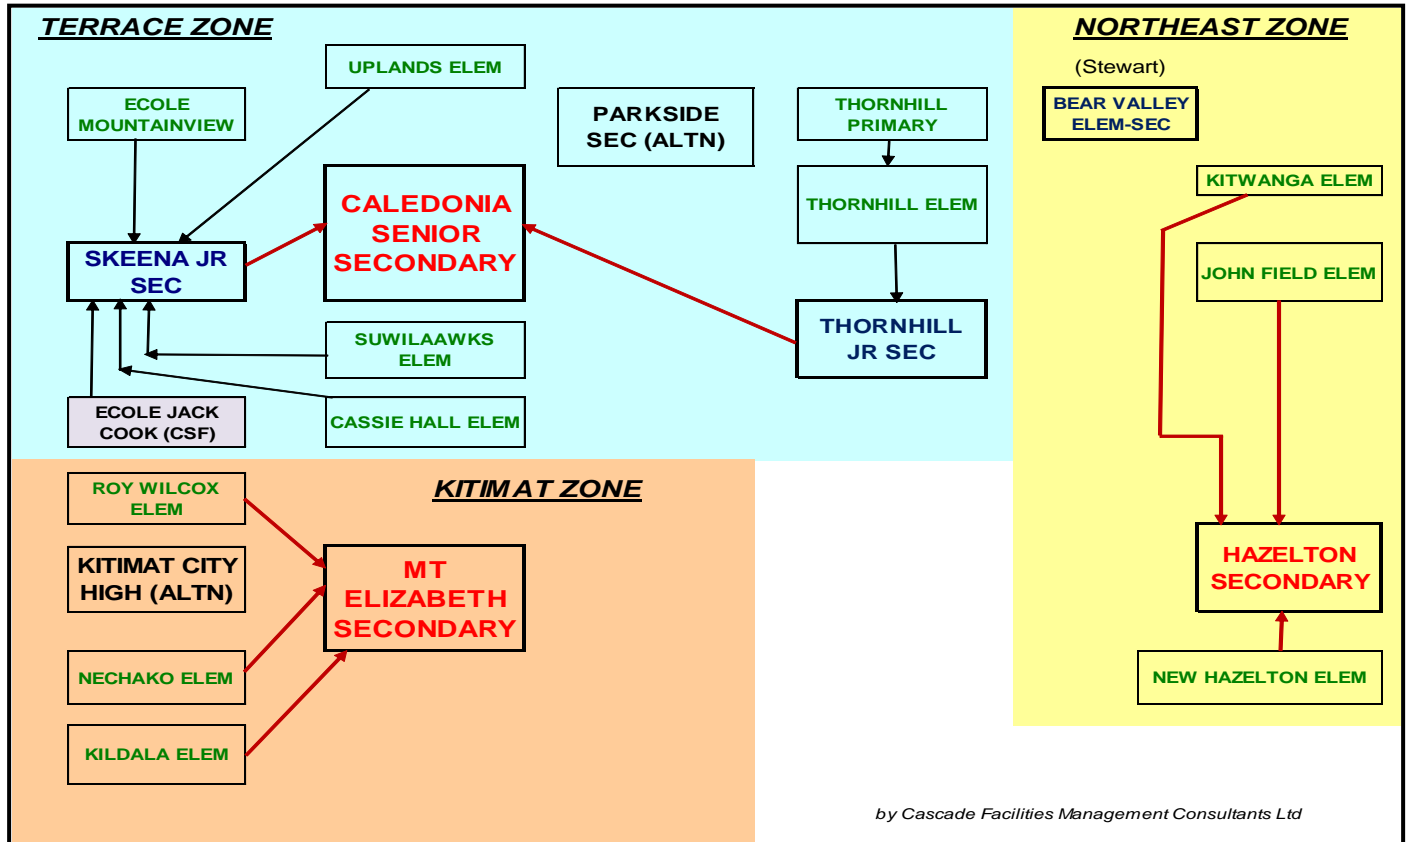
TERRACE ZONE

UPLANDS ELEM

ECOLE MOUNTAINVIEW

PARKSIDE SEC (ALTN)

THORNHILL PRIMARY

CALEDONIA SENIOR SECONDARY

THORNHILL ELEM

SKEENA JR SEC

SUWILAAWKS ELEM

THORNHILL JR SEC

ECOLE JACK COOK (CSF)

CASSIE HALL ELEM

NORTHEAST ZONE

(Stewart)

BEAR VALLEY ELEM-SEC

KITWANGA ELEM

JOHN FIELD ELEM

HAZELTON SECONDARY

NEW HAZELTON ELEM

KITIMAT ZONE

ROY WILCOX ELEM

KITIMAT CITY HIGH (ALTN)

MT ELIZABETH SECONDARY

NECHAKO ELEM

KILDALA ELEM

by Cascade Facilities Management Consultants Ltd